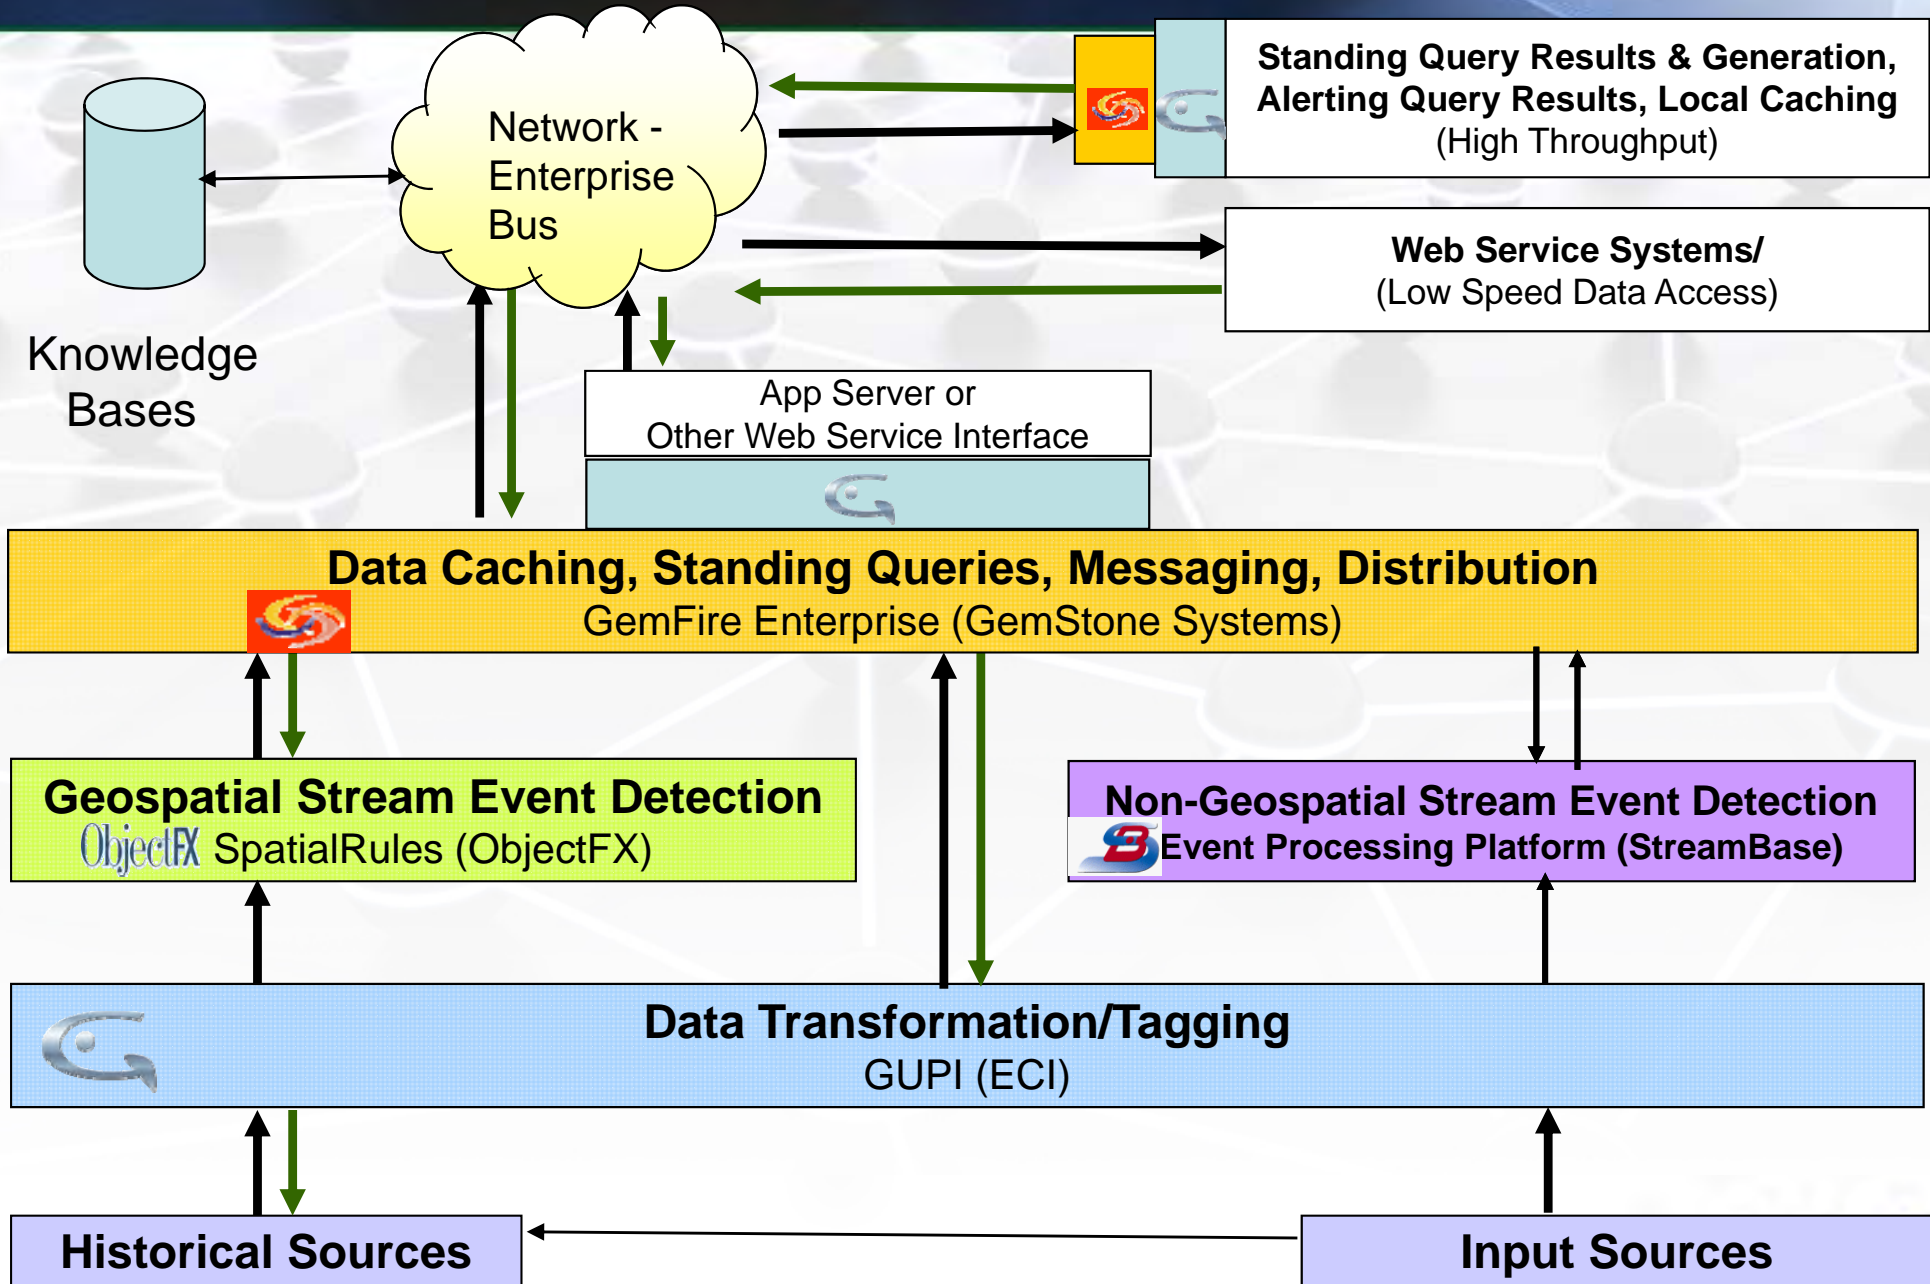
Network - Enterprise Bus

Knowledge Bases

Standing Query Results & Generation, Alerting Query Results, Local Caching
(High Throughput)

Web Service Systems/
(Low Speed Data Access)

App Server or
Other Web Service Interface

Data Caching, Standing Queries, Messaging, Distribution
GemFire Enterprise (GemStone Systems)

Geospatial Stream Event Detection
ObjectFX SpatialRules (ObjectFX)

Non-Geospatial Stream Event Detection
Event Processing Platform (StreamBase)

Data Transformation/Tagging
GUPI (ECI)

Historical Sources

Input Sources